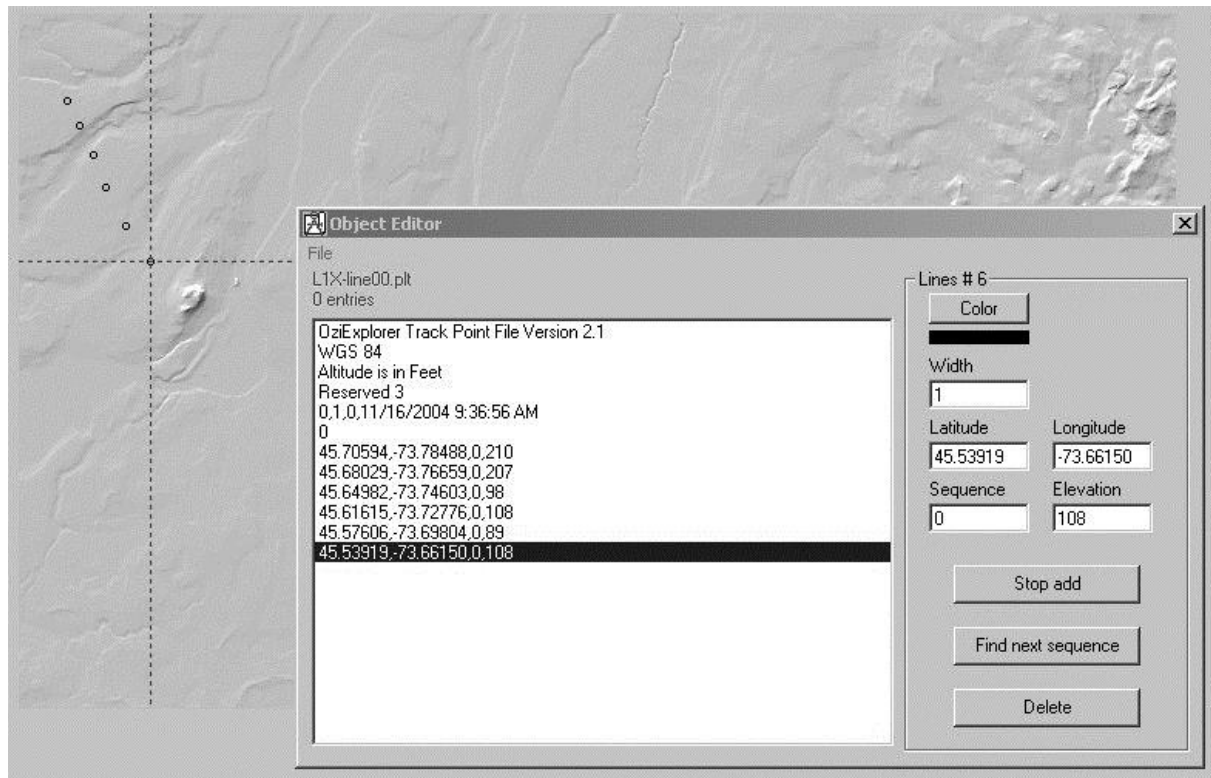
Object Editor

File

L1X-line00.plt
0 entries

OziExplorer Track Point File Version 2.1
WGS 84
Altitude is in Feet
Reserved 3
0,1,0,11/16/2004 9:36:56 AM
0
45.70594,-73.78488,0,210
45.68029,-73.76659,0,207
45.64982,-73.74603,0,98
45.61615,-73.72776,0,108
45.57606,-73.69804,0,89
45.53919,-73.66150,0,108

Lines # 6

Color

Width
1

Latitude
45.53919

Longitude
-73.66150

Sequence
0

Elevation
108

Stop add

Find next sequence

Delete